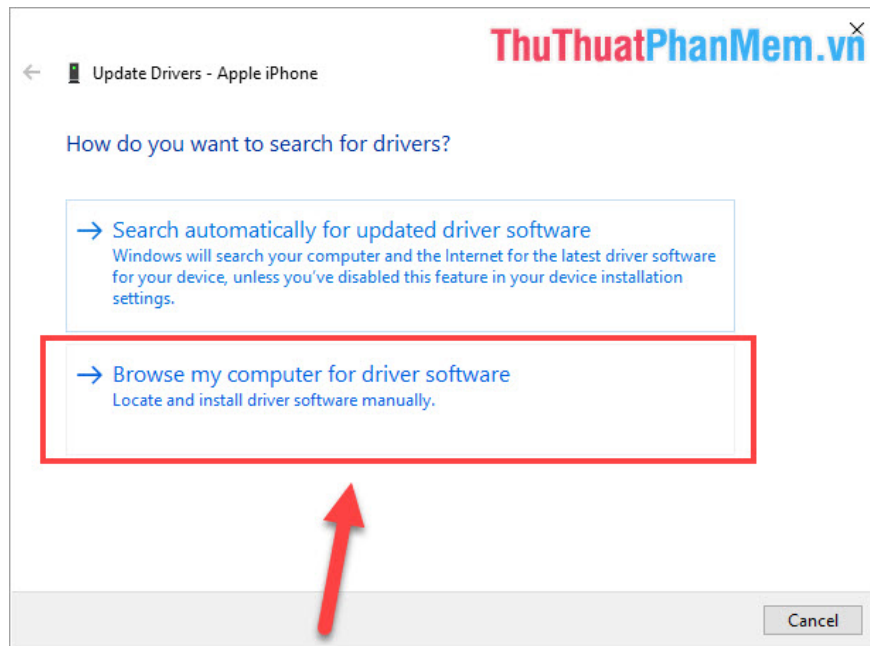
ThuThuatPhanMem.vn

Update Drivers - Apple iPhone

How do you want to search for drivers?

→ Search automatically for updated driver software
Windows will search your computer and the Internet for the latest driver software for your device, unless you've disabled this feature in your device installation settings.

→ Browse my computer for driver software
Locate and install driver software manually.

Cancel